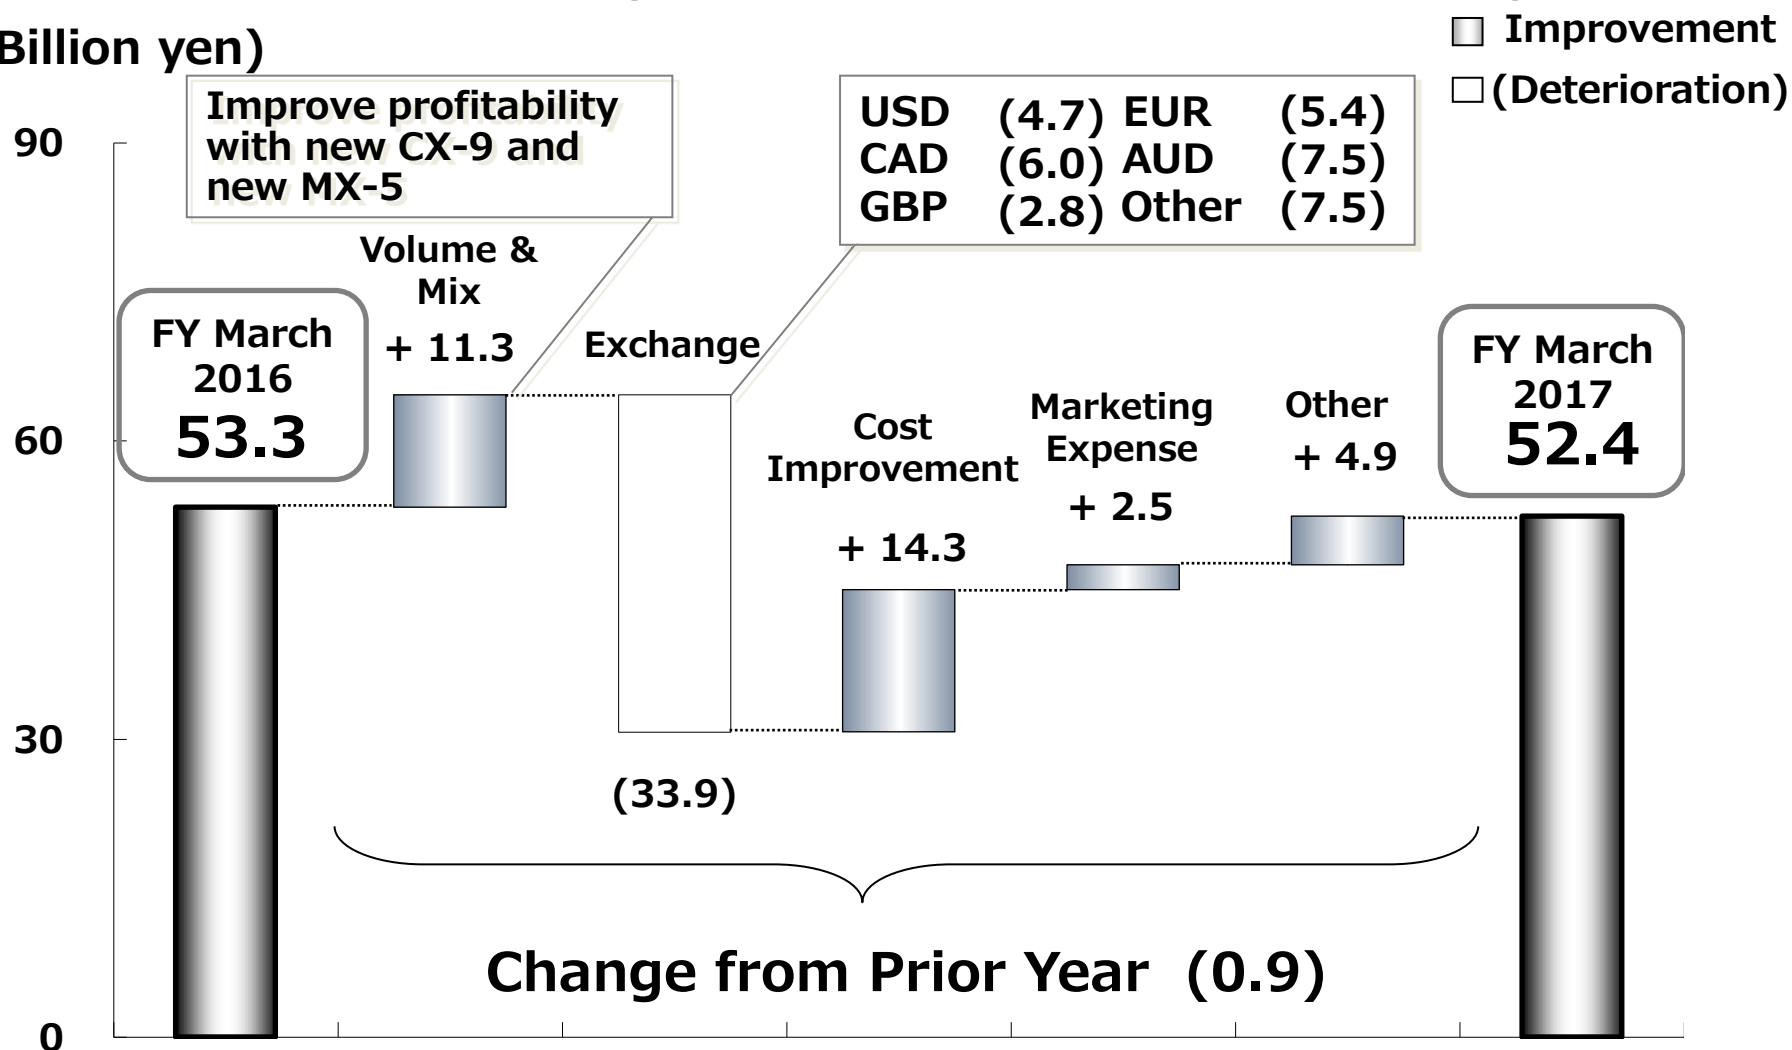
Billion yen)

Improvement
(Deterioration)

90
60
30
0

Improve profitability with new CX-9 and new MX-5

| USD | (4.7) | EUR | (5.4) |
|---|---|---|---|
| CAD | (6.0) | AUD | (7.5) |
| GBP | (2.8) | Other | (7.5) |

FY March 2016
53.3

Volume & Mix
+ 11.3

Exchange
(33.9)

Cost Improvement
+ 14.3

Marketing Expense
+ 2.5

Other
+ 4.9

FY March 2017
52.4

Change from Prior Year (0.9)